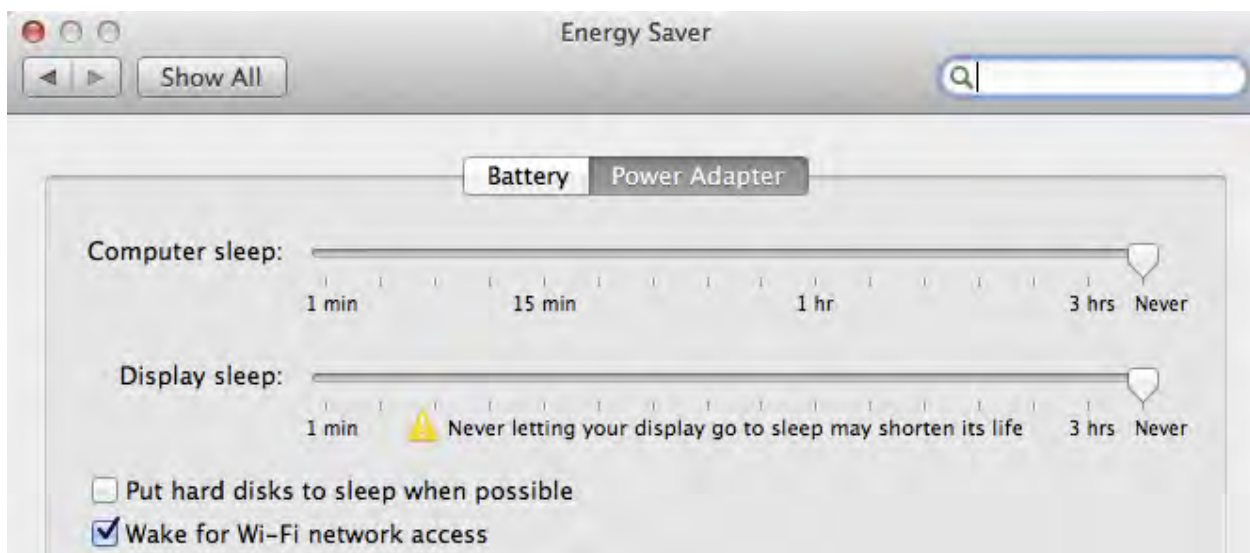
Energy Saver

Show All

Battery Power Adapter

Computer sleep:

1 min 15 min 1 hr 3 hrs Never

Display sleep:

1 min Never letting your display go to sleep may shorten its life 3 hrs Never

Put hard disks to sleep when possible

Wake for Wi-Fi network access